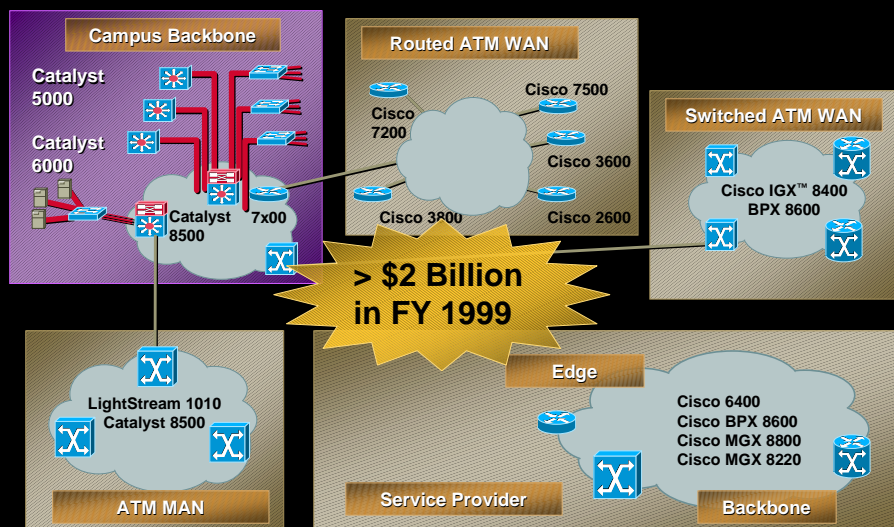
Campus Backbone

Catalyst 5000

Catalyst 6000

Catalyst 8500

7x00

Routed ATM WAN

Cisco 7200

Cisco 7500

Cisco 3600

Cisco 3800

Cisco 2600

Switched ATM WAN

Cisco IGX™ 8400
BPX 8600

> $2 Billion in FY 1999

LightStream 1010
Catalyst 8500

ATM MAN

Edge

Cisco 6400
Cisco BPX 8600
Cisco MGX 8800
Cisco MGX 8220

Service Provider

Backbone